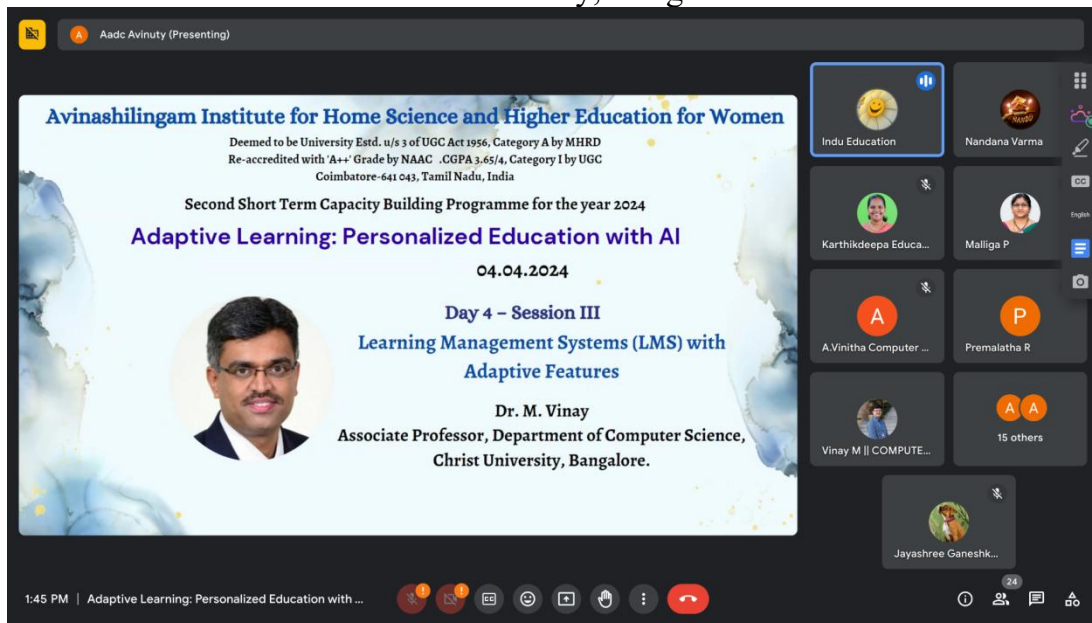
Aadc Avinuty (Presenting)

Avinashilingam Institute for Home Science and Higher Education for Women
Deemed to be University Estd. u/s 3 of UGC Act 1956, Category A by MHRD
Re-accredited with 'A++' Grade by NAAC .CGPA 3.65/4, Category I by UGC
Coimbatore-641 043, Tamil Nadu, India

Second Short Term Capacity Building Programme for the year 2024

Adaptive Learning: Personalized Education with AI

04.04.2024

Day 4 – Session III
Learning Management Systems (LMS) with Adaptive Features

Dr. M. Vinay
Associate Professor, Department of Computer Science, Christ University, Bangalore.

Indu Education
Nandana Varma
Karthikdeepa Educa...
Malliga P
A
A.Vinitha Computer ...
P
Premalatha R
Vinay M || COMPUTE...
A A
15 others
Jayashree Ganeshk...

CC
English

1:45 PM | Adaptive Learning: Personalized Education with ...

24